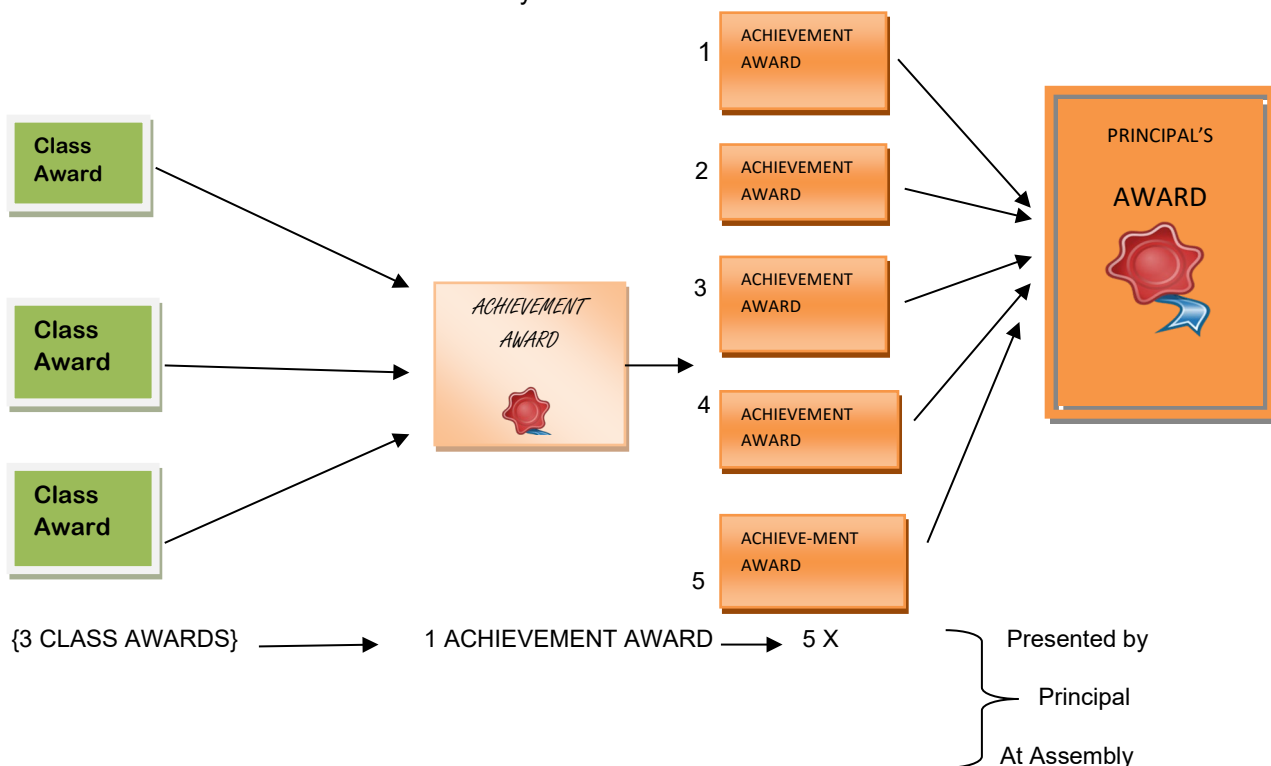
Class Award

Class Award

Class Award

ACHIEVEMENT AWARD

1 ACHIEVEMENT AWARD

2 ACHIEVEMENT AWARD

3 ACHIEVEMENT AWARD

4 ACHIEVEMENT AWARD

ACHIEVE-MENT AWARD 5

PRINCIPAL'S AWARD

{3 CLASS AWARDS} 1 ACHIEVEMENT AWARD 5 X

Presented by Principal At Assembly